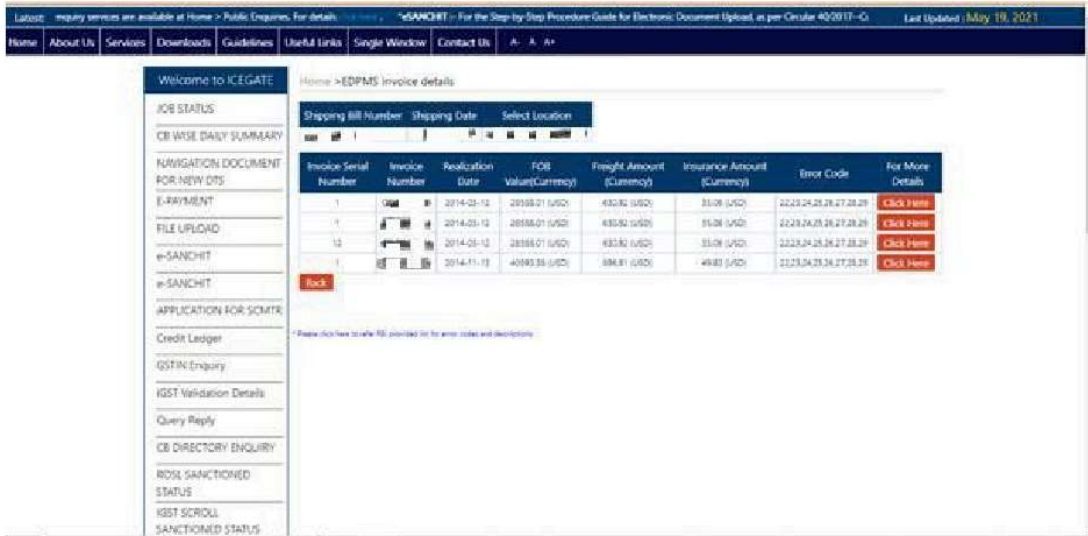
Latest: enquiry services are available at Home > Public Enquiries. For details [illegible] *eSANCHIT:- For the Step-by-Step Procedure Guide for Electronic Document Upload, as per Circular 40/2017-C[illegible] Last Updated : May 19, 2021

Home | About Us | Services | Downloads | Guidelines | Useful Links | Single Window | Contact Us | A- A A+

Welcome to ICEGATE
JOB STATUS
CB WISE DAILY SUMMARY
NAVIGATION DOCUMENT FOR NEW DTS
E-PAYMENT
FILE UPLOAD
e-SANCHIT
e-SANCHIT
APPLICATION FOR SCMTR
Credit Ledger
GSTIN Enquiry
IGST Validation Details
Query Reply
CB DIRECTORY ENQUIRY
ROSL SANCTIONED STATUS
IGST SCROLL SANCTIONED STATUS

Home > EDPMS invoice details

| Shipping Bill Number | Shipping Date | Select Location |
|---|---|---|
| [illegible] | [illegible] | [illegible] |

| Invoice Serial Number | Invoice Number | Realization Date | FOB Value(Currency) | Freight Amount (Currency) | Insurance Amount (Currency) | Error Code | For More Details |
|---|---|---|---|---|---|---|---|
| 1 | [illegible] | 2014-03-12 | 28558.01 (USD) | 630.82 (USD) | 35.08 (USD) | 22,23,24,25,26,27,28,29 | Click Here |
| 1 | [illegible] | 2014-03-12 | 28558.01 (USD) | 630.82 (USD) | 35.08 (USD) | 22,23,24,25,26,27,28,29 | Click Here |
| 12 | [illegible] | 2014-03-12 | 28558.01 (USD) | 630.82 (USD) | 35.08 (USD) | 22,23,24,25,26,27,28,29 | Click Here |
| 1 | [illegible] | 2014-11-15 | 40593.35 (USD) | 586.81 (USD) | 49.83 (USD) | 22,23,24,25,26,27,28,29 | Click Here |

Back

* Please click here to refer RBI provided list for error codes and descriptions.